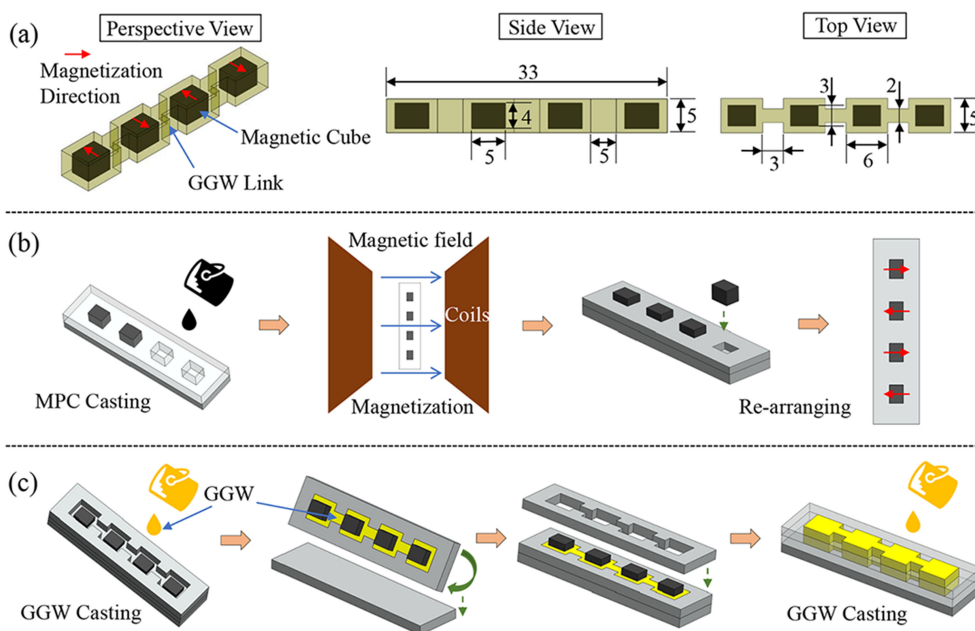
(a) Perspective View

Magnetization Direction

Magnetic Cube

GGW Link

Side View

33

4

5

5

5

Top View

3

2

5

3

6

(b)

MPC Casting

Magnetic field

Coils

Magnetization

Re-arranging

(c)

GGW

GGW Casting

GGW Casting